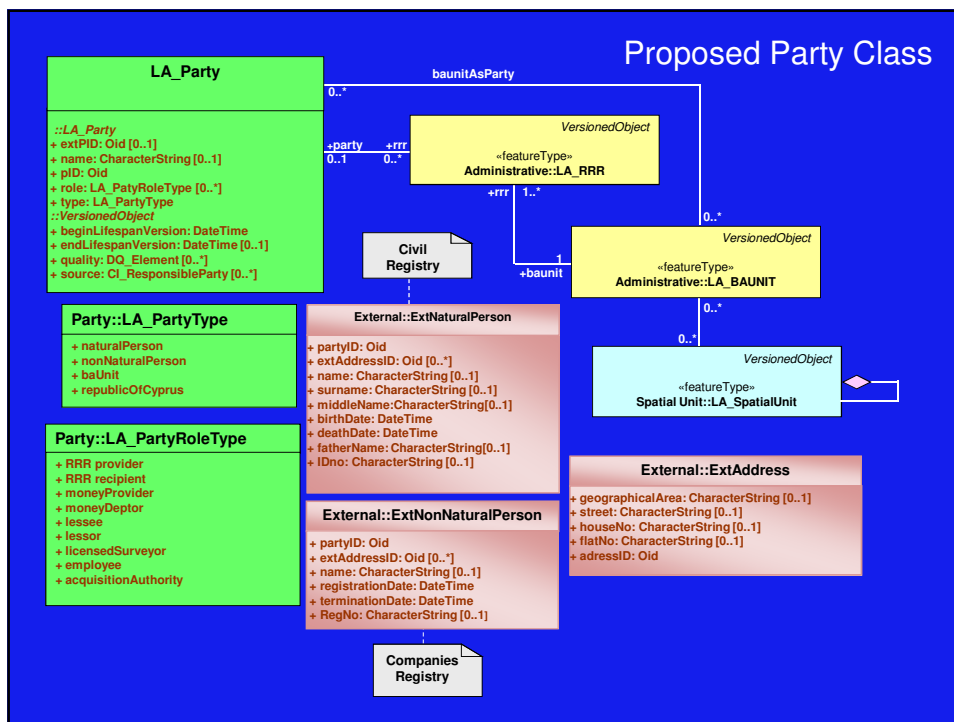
Proposed Party Class

LA_Party

::LA_Party
+ extPID: Oid [0..1]
+ name: CharacterString [0..1]
+ pID: Oid
+ role: LA_PatyRoleType [0..*]
+ type: LA_PartyType
::VersionedObject
+ beginLifespanVersion: DateTime
+ endLifespanVersion: DateTime [0..1]
+ quality: DQ_Element [0..*]
+ source: CI_ResponsibleParty [0..*]

baunitAsParty
0..*
+party
0..1
+rrr
0..*

VersionedObject
«featureType»
Administrative::LA_RRR

+rrr
1..*
0..*
1
+baunit

VersionedObject
«featureType»
Administrative::LA_BAUNIT

0..*
0..*

VersionedObject
«featureType»
Spatial Unit::LA_SpatialUnit

Civil Registry

Party::LA_PartyType

+ naturalPerson
+ nonNaturalPerson
+ baUnit
+ republicOfCyprus

External::ExtNaturalPerson

+ partyID: Oid
+ extAddressID: Oid [0..*]
+ name: CharacterString [0..1]
+ surname: CharacterString [0..1]
+ middleName:CharacterString[0..1]
+ birthDate: DateTime
+ deathDate: DateTime
+ fatherName: CharacterString[0..1]
+ IDno: CharacterString [0..1]

Party::LA_PartyRoleType

+ RRR provider
+ RRR recipient
+ moneyProvider
+ moneyDeptor
+ lessee
+ lessor
+ licensedSurveyor
+ employee
+ acquisitionAuthority

External::ExtAddress

+ geographicalArea: CharacterString [0..1]
+ street: CharacterString [0..1]
+ houseNo: CharacterString [0..1]
+ flatNo: CharacterString [0..1]
+ adressID: Oid

External::ExtNonNaturalPerson

+ partyID: Oid
+ extAddressID: Oid [0..*]
+ name: CharacterString [0..1]
+ registrationDate: DateTime
+ terminationDate: DateTime
+ RegNo: CharacterString [0..1]

Companies Registry